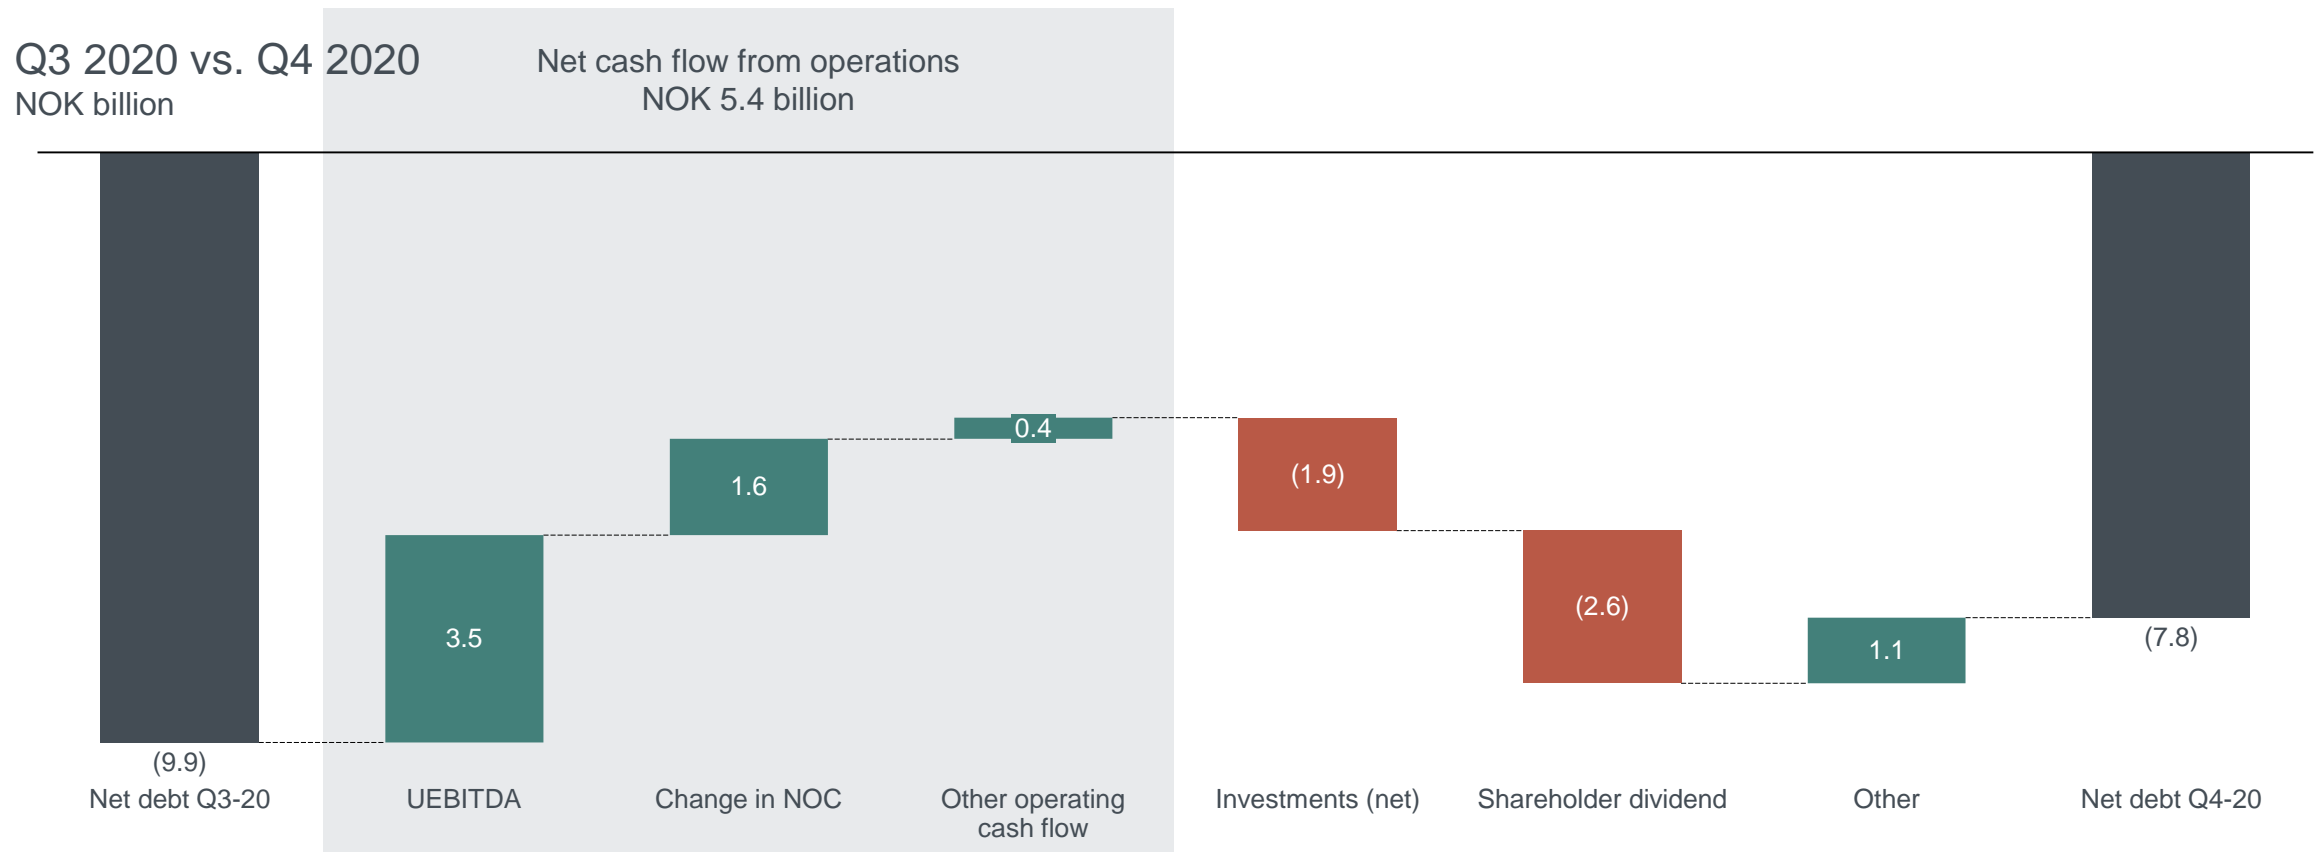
Q3 2020 vs. Q4 2020
NOK billion

Net cash flow from operations
NOK 5.4 billion

(9.9)
Net debt Q3-20

3.5
UEBITDA

1.6
Change in NOC

0.4
Other operating cash flow

(1.9)
Investments (net)

(2.6)
Shareholder dividend

1.1
Other

(7.8)
Net debt Q4-20